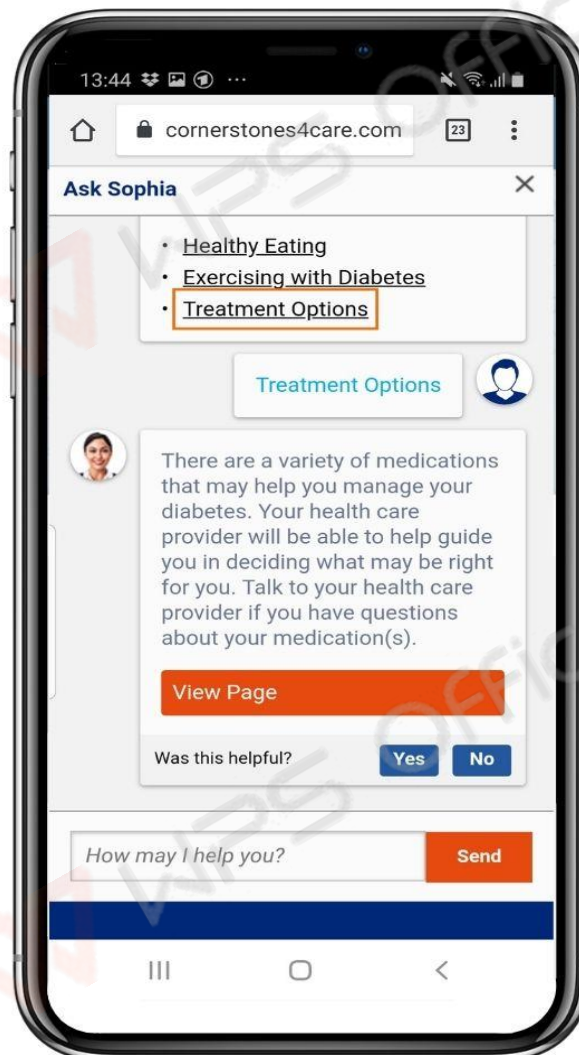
13:44 ···

cornerstones4care.com 23

Ask Sophia ×

• Healthy Eating
• Exercising with Diabetes
• Treatment Options

Treatment Options

There are a variety of medications that may help you manage your diabetes. Your health care provider will be able to help guide you in deciding what may be right for you. Talk to your health care provider if you have questions about your medication(s).

View Page

Was this helpful? Yes No

How may I help you? Send

WPS Office